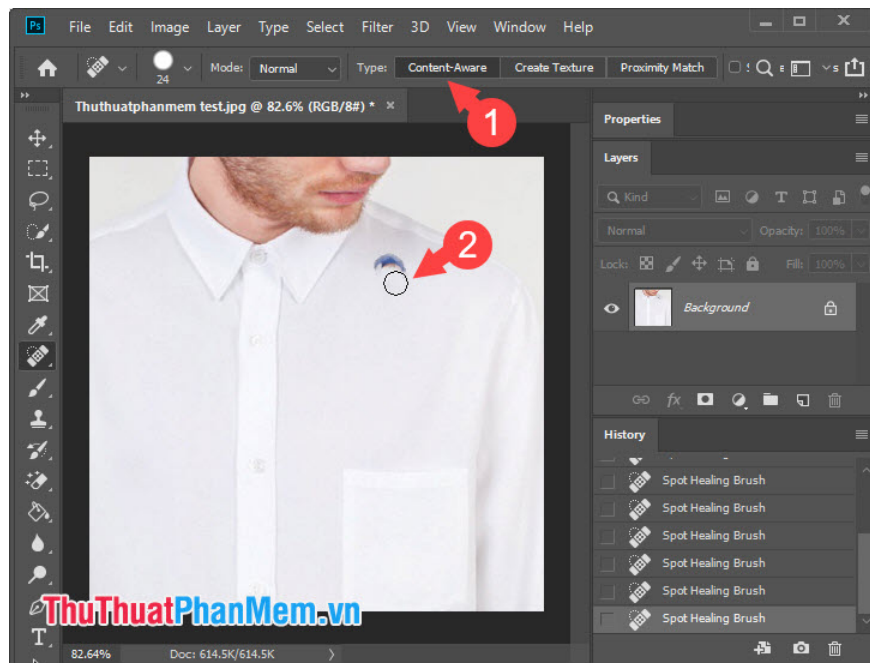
Ps File Edit Image Layer Type Select Filter 3D View Window Help

24 Mode: Normal Type: Content-Aware Create Texture Proximity Match

Thuthuatphanmem test.jpg @ 82.6% (RGB/8#) * ×

1

2

Properties

Layers

Kind

Normal Opacity: 100%

Lock: Fill: 100%

Background

History

Spot Healing Brush

Spot Healing Brush

Spot Healing Brush

Spot Healing Brush

Spot Healing Brush

Spot Healing Brush

ThuThuatPhanMem.vn

82.64% Doc: 614.5K/614.5K